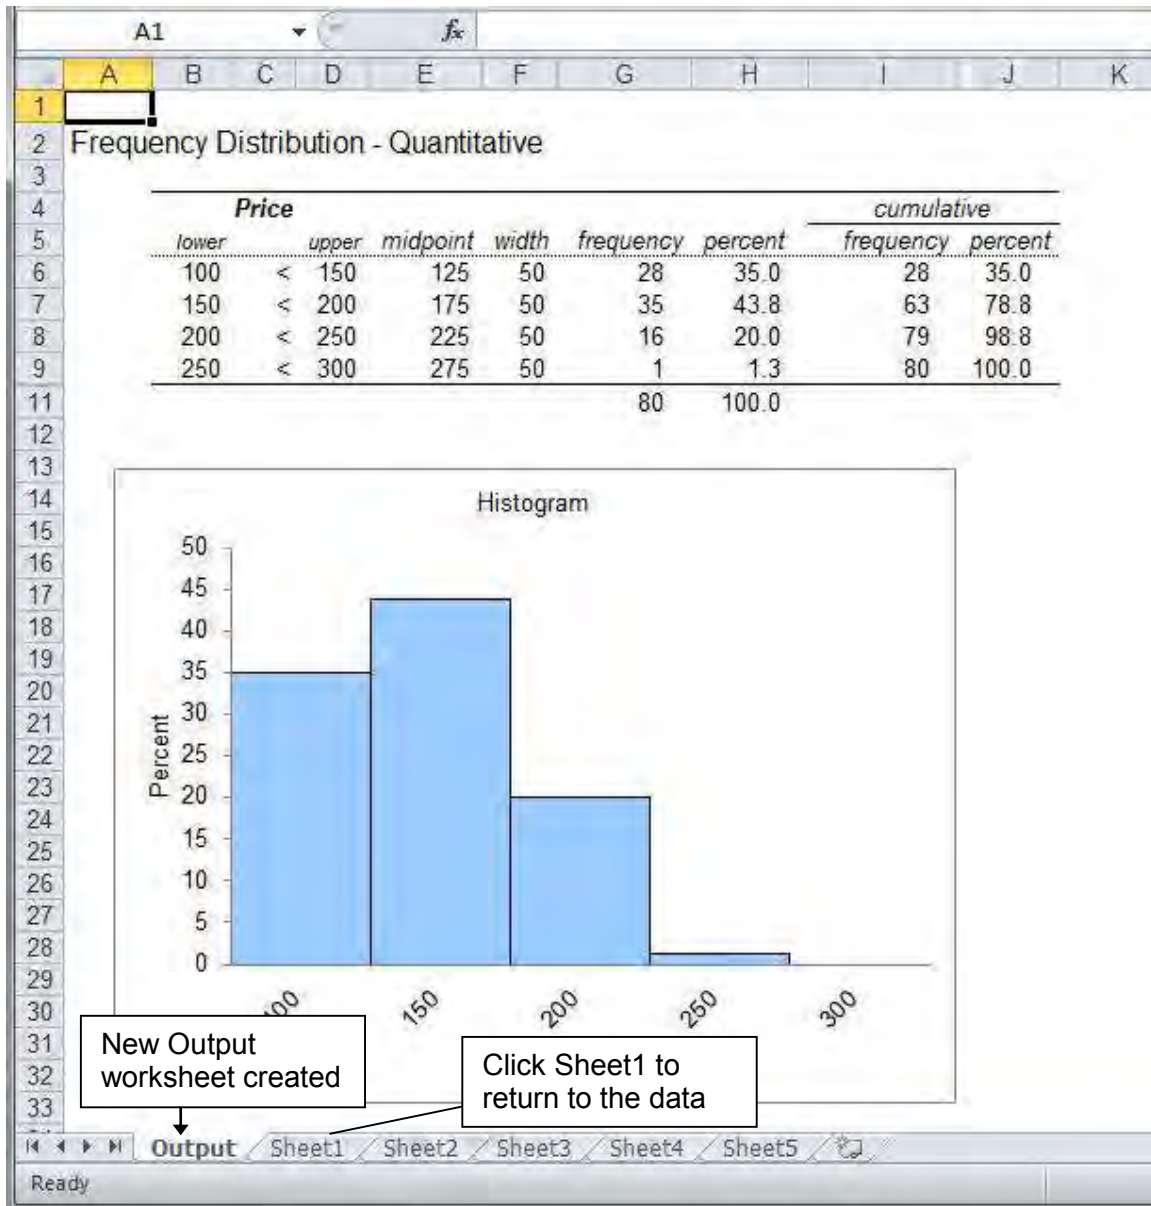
A1 $f_x$

A B C D E F G H I J K

1
2 Frequency Distribution - Quantitative
3

| Price | | | | | | | cumulative | |
|---|---|---|---|---|---|---|---|---|
| lower | | upper | midpoint | width | frequency | percent | frequency | percent |
| 100 | < | 150 | 125 | 50 | 28 | 35.0 | 28 | 35.0 |
| 150 | < | 200 | 175 | 50 | 35 | 43.8 | 63 | 78.8 |
| 200 | < | 250 | 225 | 50 | 16 | 20.0 | 79 | 98.8 |
| 250 | < | 300 | 275 | 50 | 1 | 1.3 | 80 | 100.0 |
| | | | | | 80 | 100.0 | | |

Histogram

Percent

50
45
40
35
30
25
20
15
10
5
0

100 150 200 250 300

New Output worksheet created

Click Sheet1 to return to the data

Output Sheet1 Sheet2 Sheet3 Sheet4 Sheet5

Ready